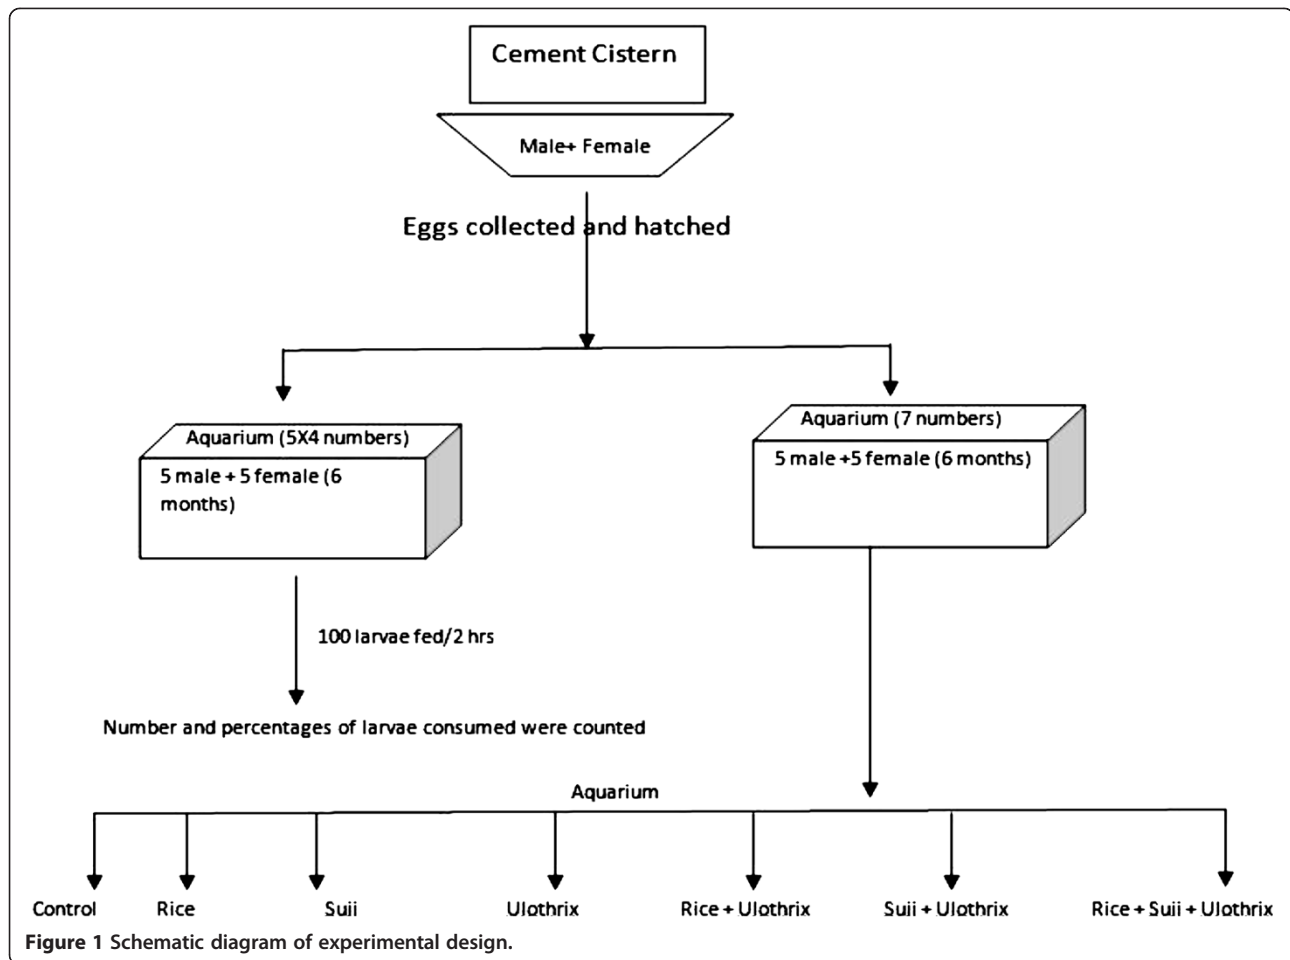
Cement Cistern

Male+ Female

Eggs collected and hatched

Aquarium (5X4 numbers)

5 male + 5 female (6 months)

Aquarium (7 numbers)

5 male +5 female (6 months)

100 larvae fed/2 hrs

Number and percentages of larvae consumed were counted

Aquarium

Control

Rice

Suii

Ulothrix

Rice + Ulothrix

Suii + Ulothrix

Rice + Suii + Ulothrix

Figure 1 Schematic diagram of experimental design.